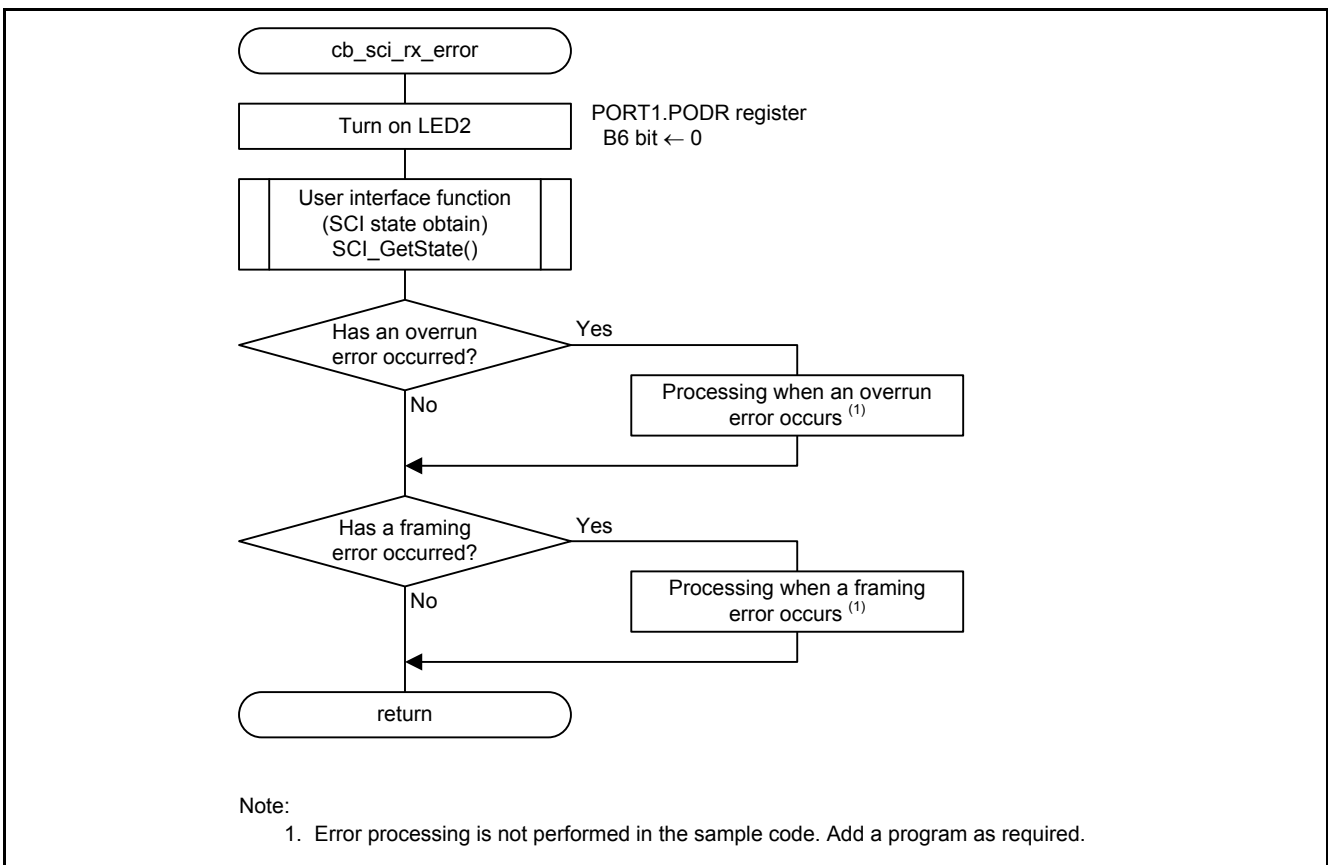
cb_sci_rx_error

Turn on LED2

PORT1.PODR register
B6 bit ← 0

User interface function
(SCI state obtain)
SCI_GetState()

Has an overrun error occurred?

Yes

Processing when an overrun error occurs $^{(1)}$

No

Has a framing error occurred?

Yes

Processing when a framing error occurs $^{(1)}$

No

return

Note:
1. Error processing is not performed in the sample code. Add a program as required.